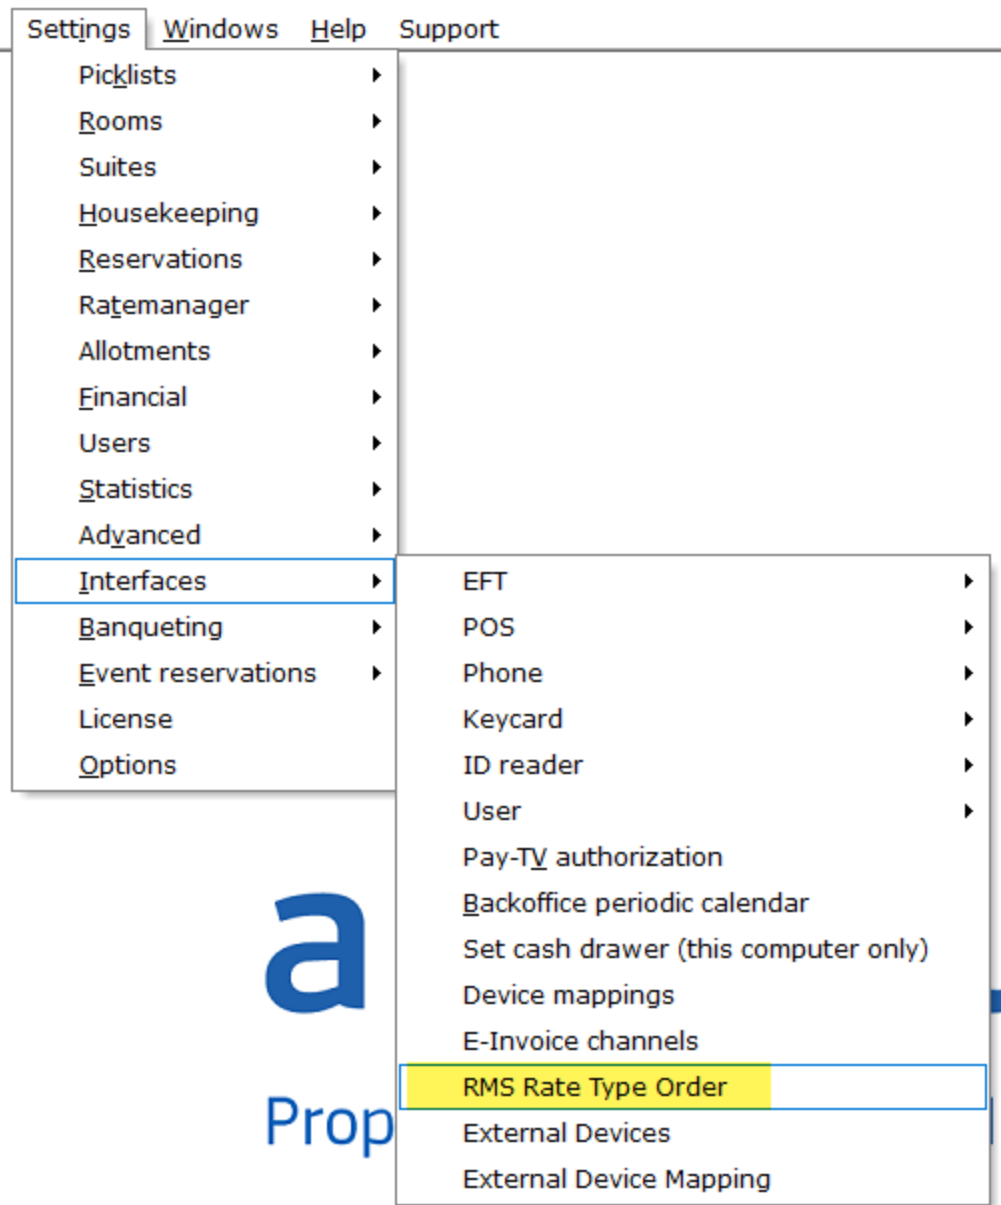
Settings Windows Help Support

Picklists
Rooms
Suites
Housekeeping
Reservations
Ratemanager
Allotments
Financial
Users
Statistics
Advanced
Interfaces
Banqueting
Event reservations
License
Options

EFT
POS
Phone
Keycard
ID reader
User
Pay-TV authorization
Backoffice periodic calendar
Set cash drawer (this computer only)
Device mappings
E-Invoice channels
RMS Rate Type Order
External Devices
External Device Mapping

a

Prop